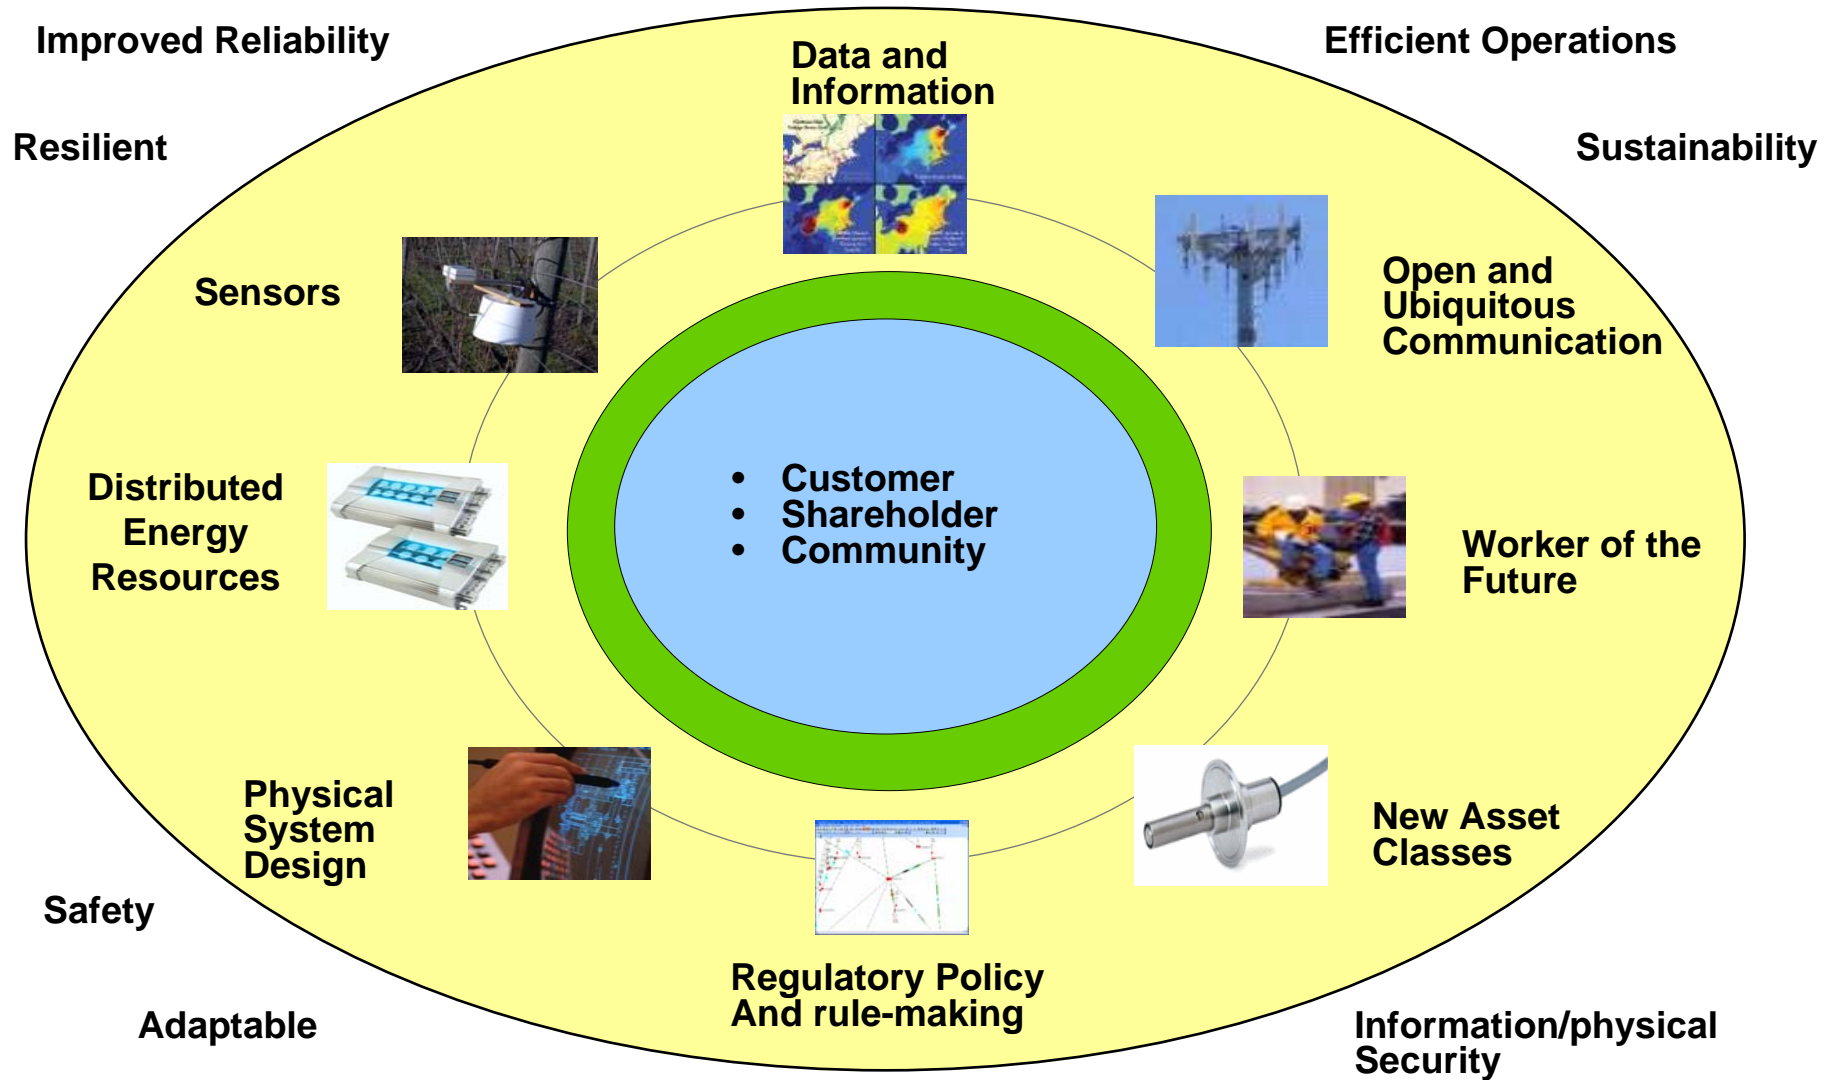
Improved Reliability

Efficient Operations

Data and Information

Resilient

Sustainability

Sensors

Open and Ubiquitous Communication

Distributed Energy Resources

- Customer
- Shareholder
- Community

Worker of the Future

Physical System Design

New Asset Classes

Safety

Regulatory Policy And rule-making

Adaptable

Information/physical Security